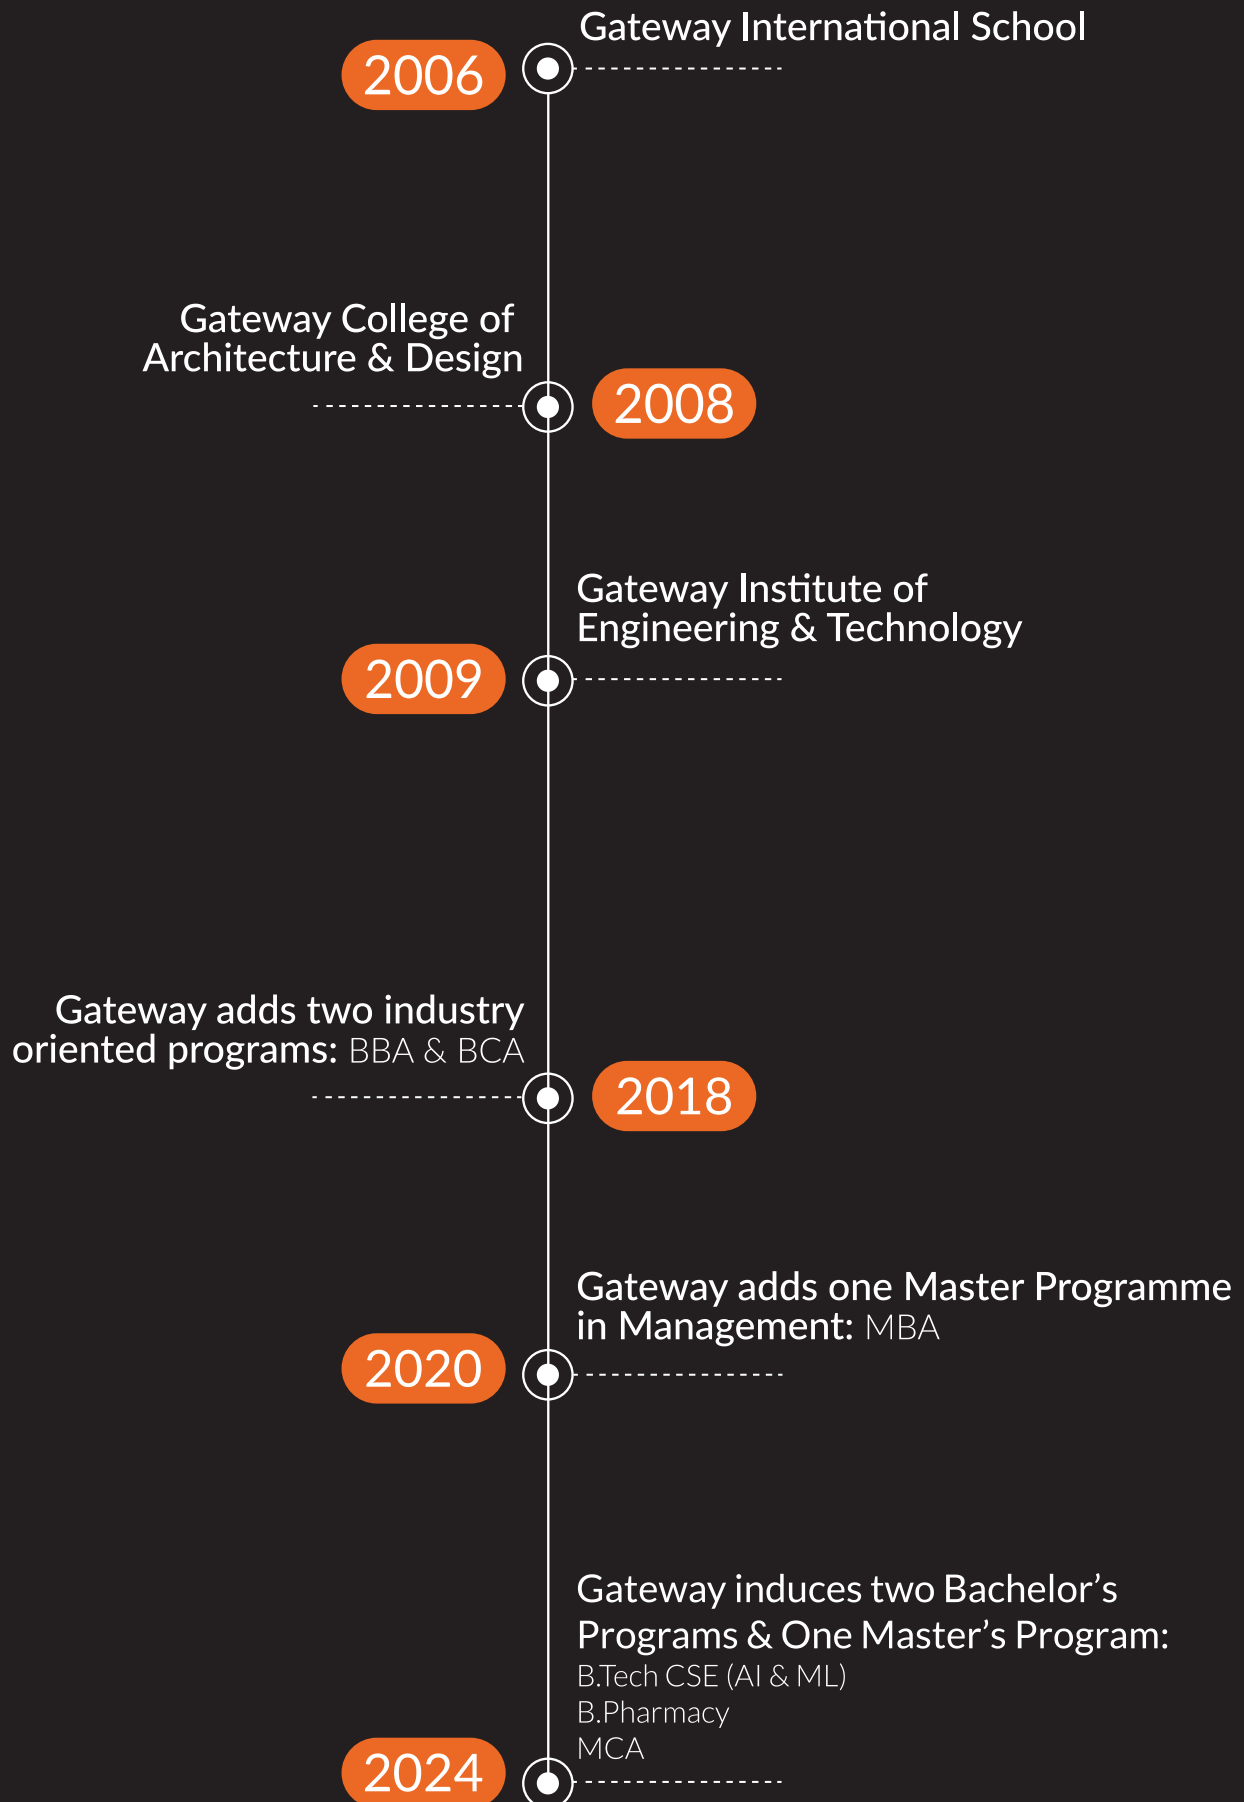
2006
Gateway International School

Gateway College of Architecture & Design
2008

2009
Gateway Institute of Engineering & Technology

Gateway adds two industry oriented programs: BBA & BCA
2018

2020
Gateway adds one Master Programme in Management: MBA

2024
Gateway induces two Bachelor’s Programs & One Master’s Program:
B.Tech CSE (AI & ML)
B.Pharmacy
MCA